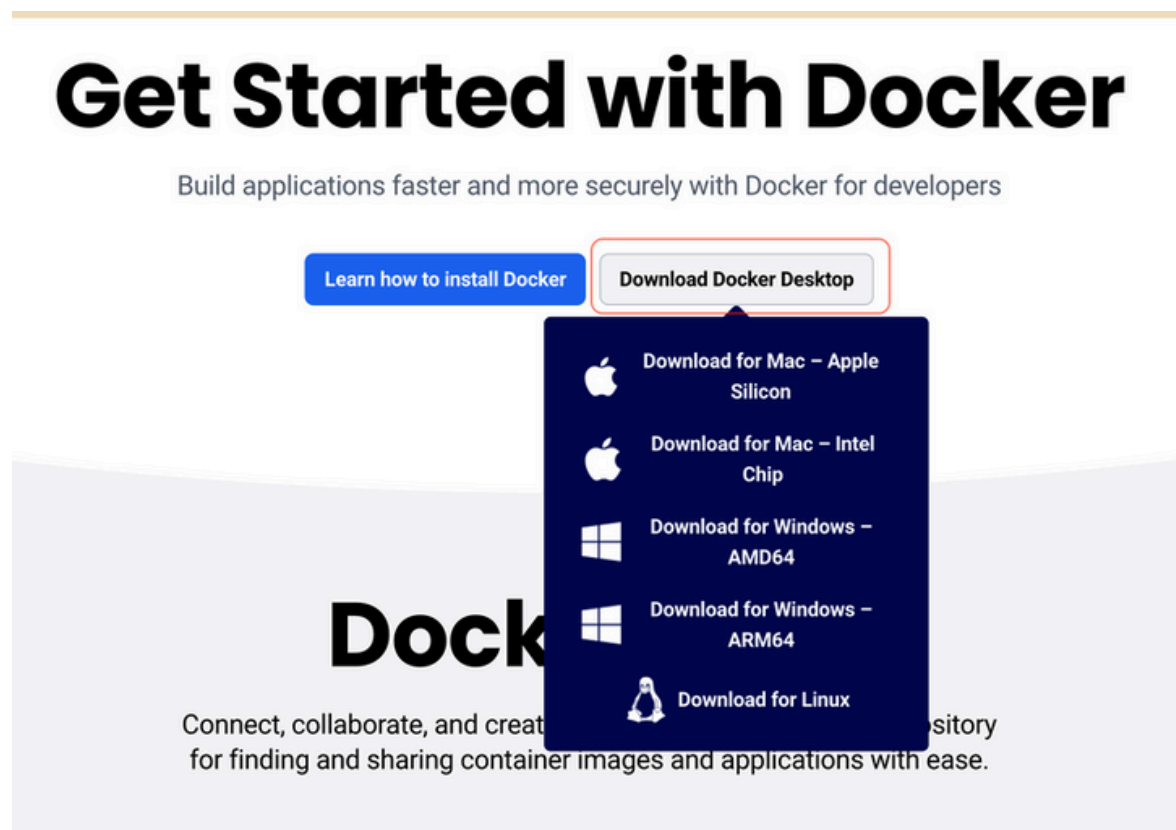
Get Started with Docker

Build applications faster and more securely with Docker for developers

Learn how to install Docker

Download Docker Desktop

Download for Mac – Apple Silicon

Download for Mac – Intel Chip

Download for Windows – AMD64

Download for Windows – ARM64

Download for Linux

Dock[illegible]

Connect, collaborate, and creat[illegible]sitory for finding and sharing container images and applications with ease.